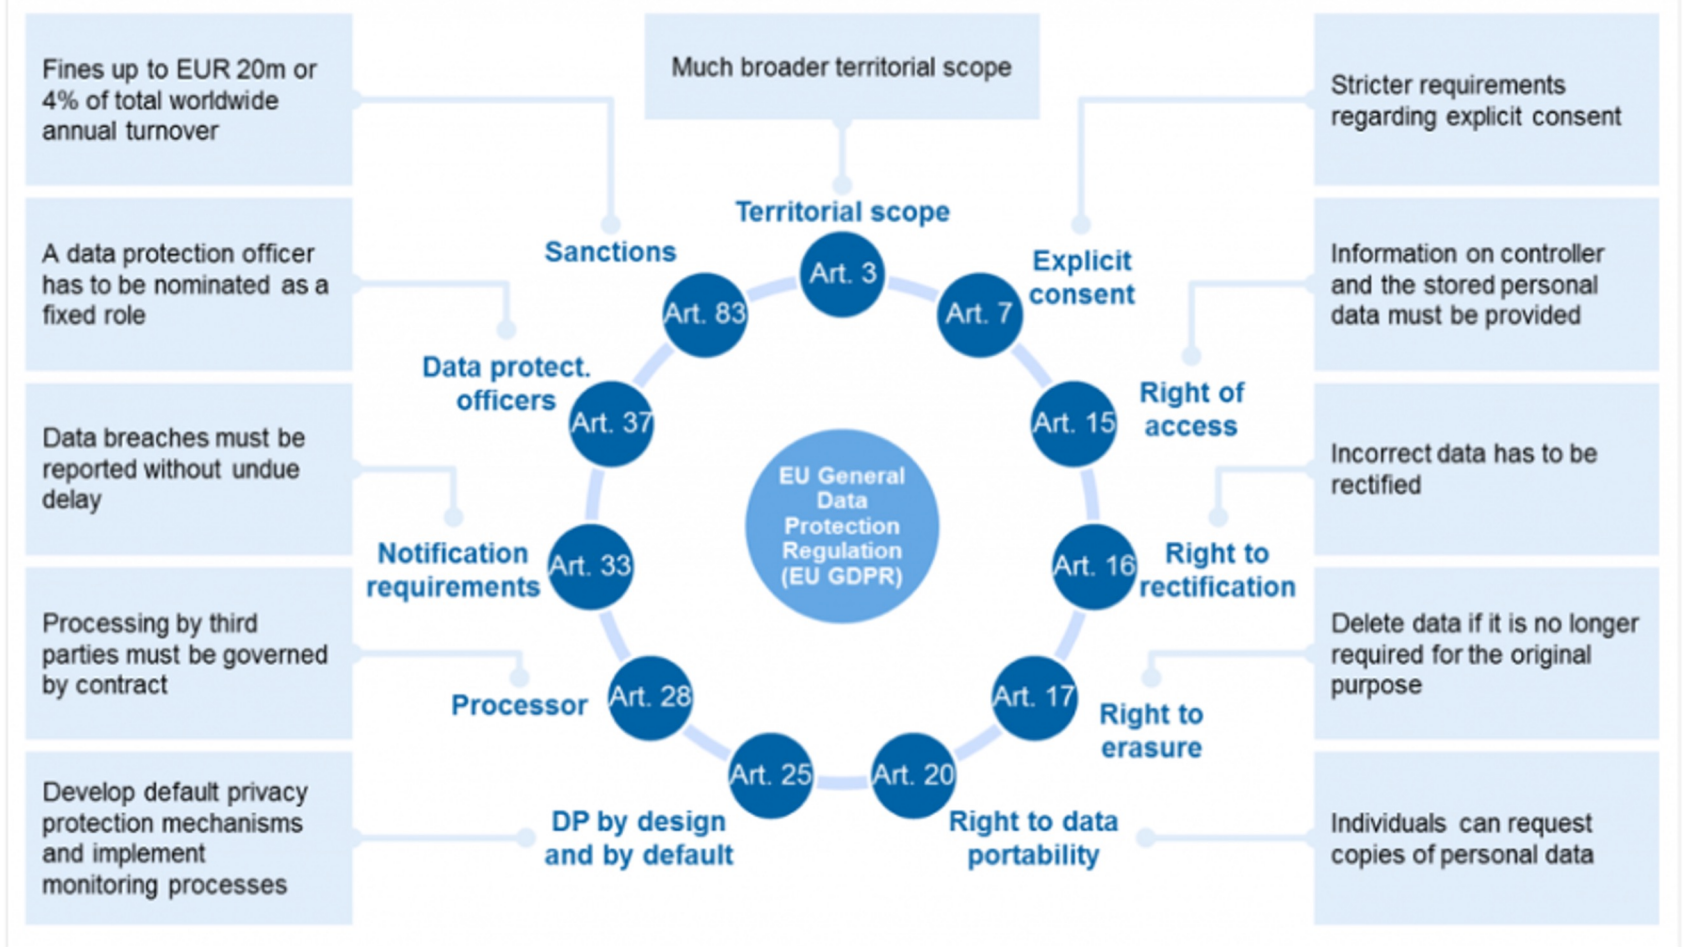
Fines up to EUR 20m or 4% of total worldwide annual turnover

Much broader territorial scope

Stricter requirements regarding explicit consent

A data protection officer has to be nominated as a fixed role

Information on controller and the stored personal data must be provided

Data breaches must be reported without undue delay

Incorrect data has to be rectified

Processing by third parties must be governed by contract

Delete data if it is no longer required for the original purpose

Develop default privacy protection mechanisms and implement monitoring processes

Individuals can request copies of personal data

Territorial scope
Art. 3

Explicit consent
Art. 7

Right of access
Art. 15

Right to rectification
Art. 16

Right to erasure
Art. 17

Right to data portability
Art. 20

DP by design and by default
Art. 25

Processor
Art. 28

Notification requirements
Art. 33

Data protect. officers
Art. 37

Sanctions
Art. 83

EU General Data Protection Regulation (EU GDPR)